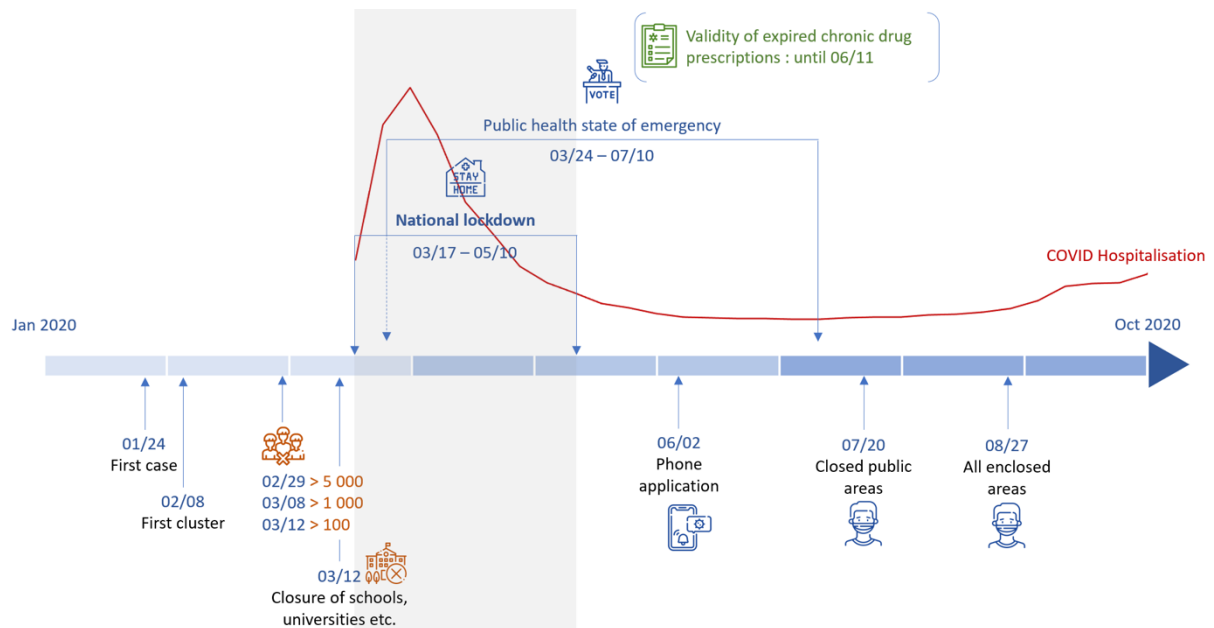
Validity of expired chronic drug prescriptions : until 06/11

VOTE

Public health state of emergency

03/24 – 07/10

STAY HOME

National lockdown

03/17 – 05/10

COVID Hospitalisation

Jan 2020

Oct 2020

01/24
First case

02/08
First cluster

02/29 > 5 000
03/08 > 1 000
03/12 > 100

03/12
Closure of schools, universities etc.

06/02
Phone application

07/20
Closed public areas

08/27
All enclosed areas